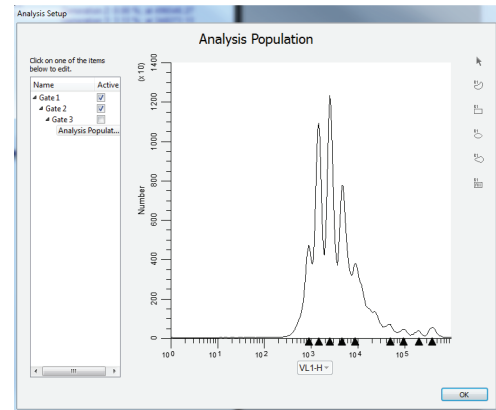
Analysis Setup

Analysis Population

Click on one of the items below to edit.

| Name | Active |
|---|---|
| Gate 1 | ☑ |
| Gate 2 | ☑ |
| Gate 3 | ☐ |
| Analysis Populat... | |

(x 10)

1400
1200
1000
800
600
400
200
0

Number

$10^0$ $10^1$ $10^2$ $10^3$ $10^4$ $10^5$

VL1-H

OK